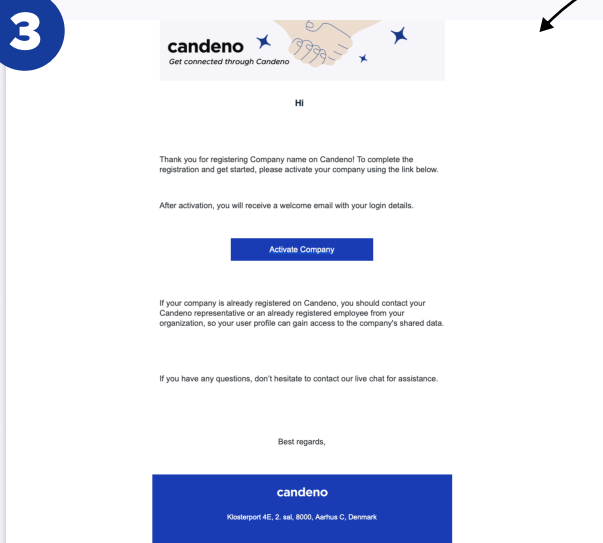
3

candeno
Get connected through Candeno

Hi

Thank you for registering Company name on Candeno! To complete the registration and get started, please activate your company using the link below.

After activation, you will receive a welcome email with your login details.

Activate Company

If your company is already registered on Candeno, you should contact your Candeno representative or an already registered employee from your organization, so your user profile can gain access to the company's shared data.

If you have any questions, don't hesitate to contact our live chat for assistance.

Best regards,

candeno

Klosterport 4E, 2. sal, 8000, Aarhus C, Denmark